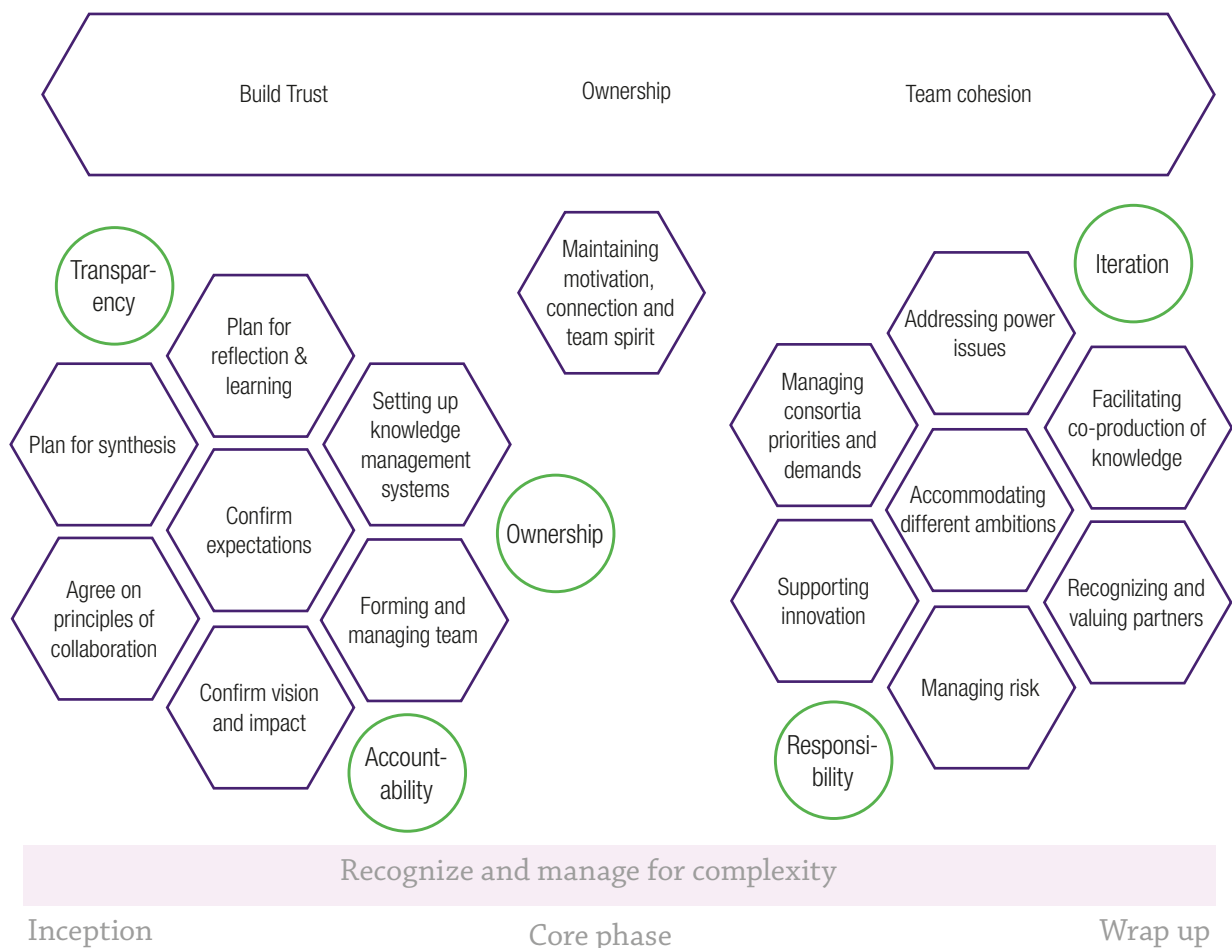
Build Trust

Ownership

Team cohesion

Transparency

Plan for reflection & learning

Plan for synthesis

Setting up knowledge management systems

Confirm expectations

Agree on principles of collaboration

Forming and managing team

Confirm vision and impact

Accountability

Maintaining motivation, connection and team spirit

Ownership

Iteration

Addressing power issues

Managing consortia priorities and demands

Facilitating co-production of knowledge

Accommodating different ambitions

Supporting innovation

Recognizing and valuing partners

Managing risk

Responsibility

Recognize and manage for complexity

Inception

Core phase

Wrap up